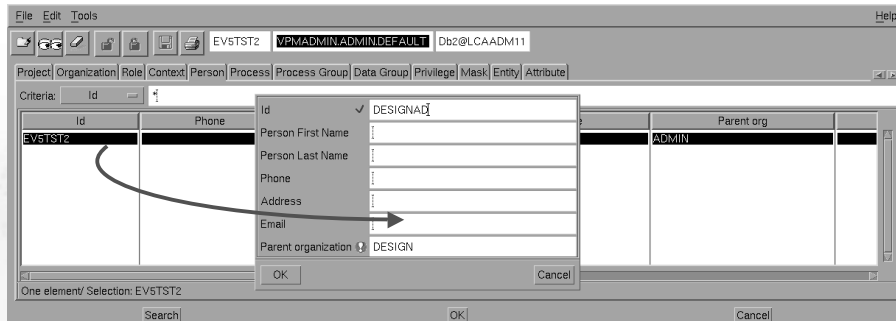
File Edit Tools

Help

EV5TST2 VPMADMIN.ADMIN.DEFAULT Db2@LCAADM11

Project Organization Role Context Person Process Process Group Data Group Privilege Mask Entity Attribute

Criteria: Id *

| Id | Phone | Parent org |
|---|---|---|
| EV5TST2 | | ADMIN |

Id ✓ DESIGNAD
Person First Name
Person Last Name
Phone
Address
Email
Parent organization DESIGN

OK Cancel

One element/ Selection: EV5TST2

Search OK Cancel